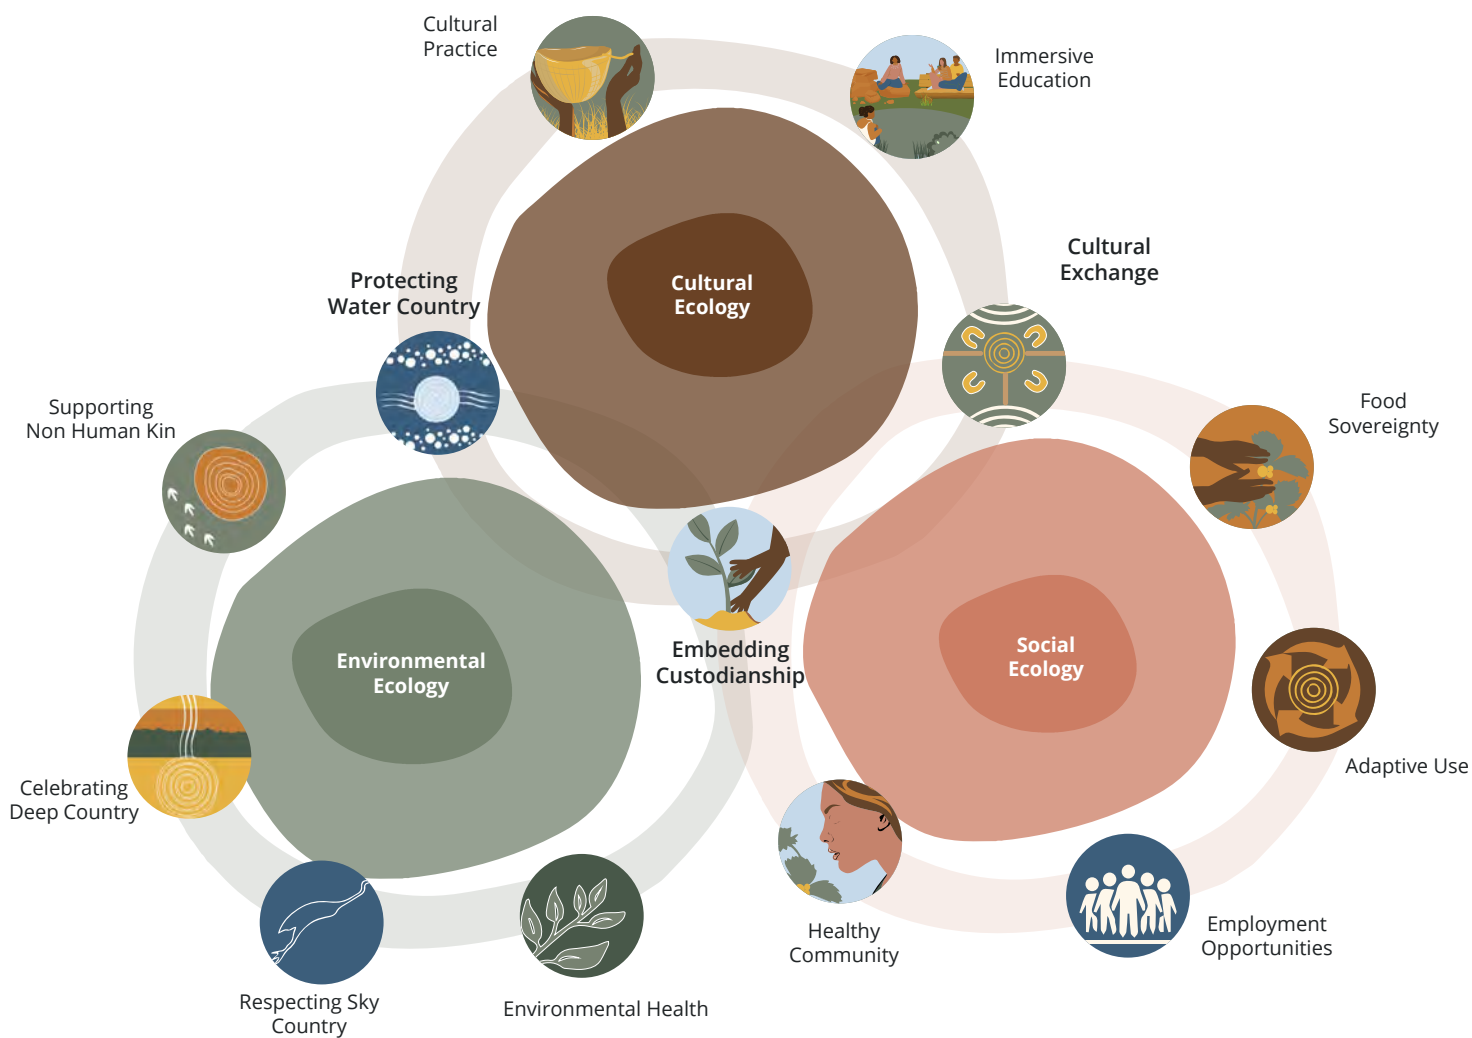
Cultural Practice

Immersive Education

Cultural Exchange

Protecting Water Country

Cultural Ecology

Supporting Non Human Kin

Food Sovereignty

Embedding Custodianship

Environmental Ecology

Social Ecology

Adaptive Use

Celebrating Deep Country

Healthy Community

Employment Opportunities

Respecting Sky Country

Environmental Health